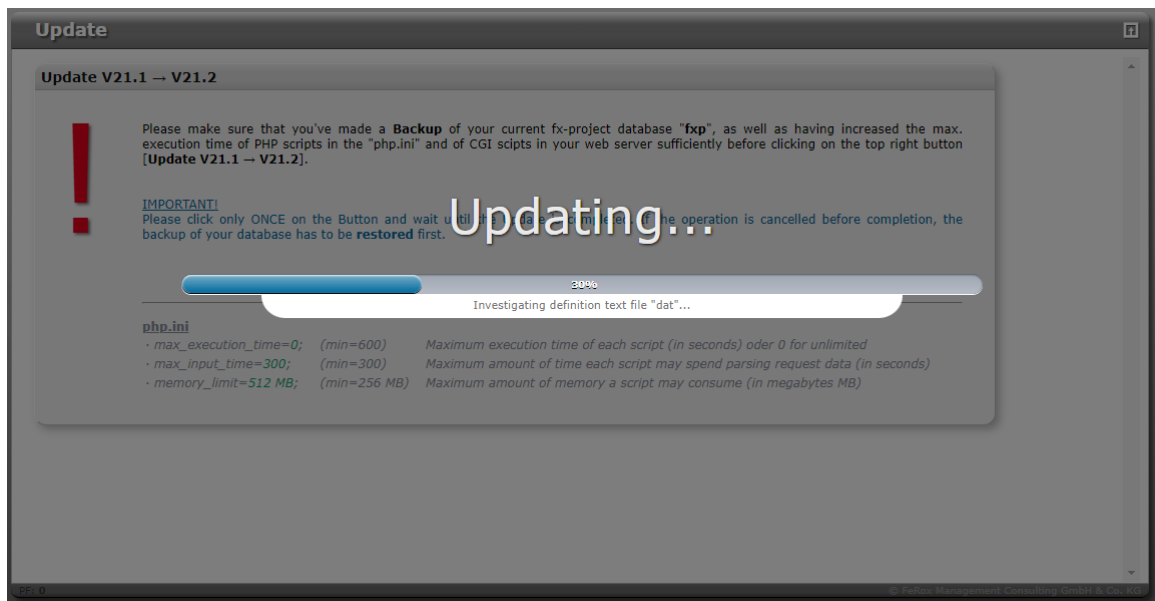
Update

Update V21.1 → V21.2

!

Please make sure that you've made a **Backup** of your current fx-project database "**fxp**", as well as having increased the max. execution time of PHP scripts in the "php.ini" and of CGI scipts in your web server sufficiently before clicking on the top right button [**Update V21.1 → V21.2**].

IMPORTANT!
Please click only ONCE on the Button and wait until the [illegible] If the operation is cancelled before completion, the backup of your database has to be **restored** first.

Updating...

30%

Investigating definition text file "dat"...

php.ini
· max_execution_time=0; (min=600) Maximum execution time of each script (in seconds) oder 0 for unlimited
· max_input_time=300; (min=300) Maximum amount of time each script may spend parsing request data (in seconds)
· memory_limit=512 MB; (min=256 MB) Maximum amount of memory a script may consume (in megabytes MB)

EF: 0

© Fellox Management Consulting GmbH & Co. KG